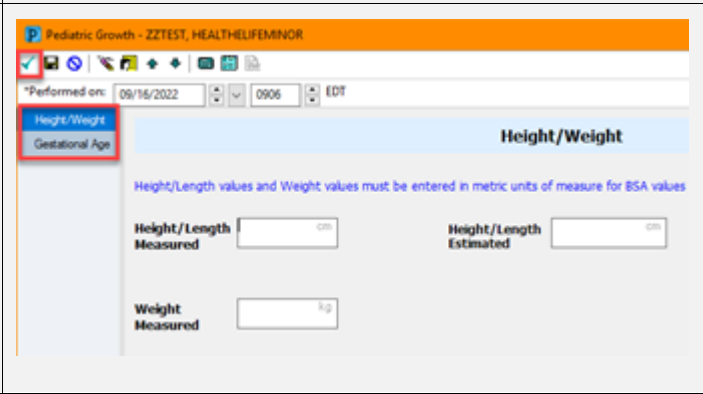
P Pediatric Growth - ZZTEST, HEALTHELIFEMINOR

*Performed on: 09/16/2022 0906 EDT

Height/Weight
Gestational Age

Height/Weight

Height/Length values and Weight values must be entered in metric units of measure for BSA values

Height/Length Measured cm

Height/Length Estimated cm

Weight Measured kg